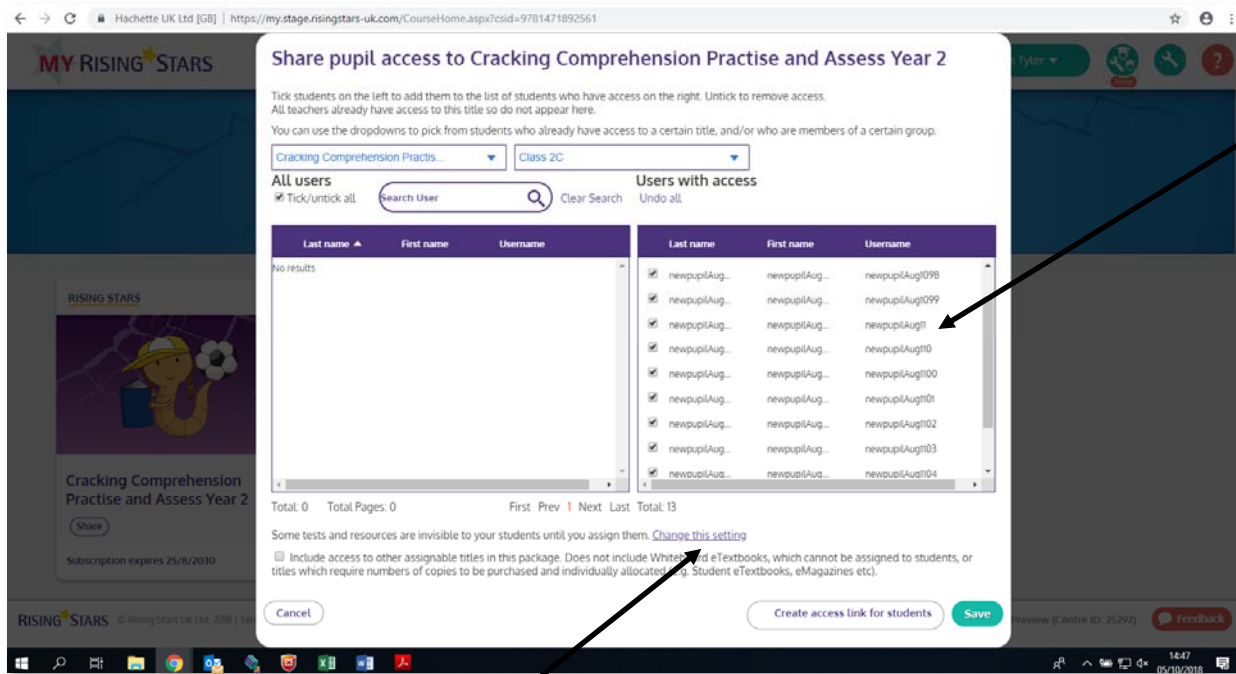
Hachette UK Ltd [GB] | https://my.stage.risingstars-uk.com/CourseHome.aspx?csid=9781471892561

MY RISING STARS

Tyler

Share pupil access to Cracking Comprehension Practise and Assess Year 2

Tick students on the left to add them to the list of students who have access on the right. Untick to remove access. All teachers already have access to this title so do not appear here.

You can use the dropdowns to pick from students who already have access to a certain title, and/or who are members of a certain group.

Cracking Comprehension Practis...

Class 2C

All users

Tick/untick all

Search User

Clear Search

Users with access

Undo all

| Last name ▲ | First name | Username |
|---|---|---|
| No results | | |

| Last name | First name | Username |
|---|---|---|
| newpupilAug... | newpupilAug... | newpupilAug1098 |
| newpupilAug... | newpupilAug... | newpupilAug1099 |
| newpupilAug... | newpupilAug... | newpupilAug11 |
| newpupilAug... | newpupilAug... | newpupilAug110 |
| newpupilAug... | newpupilAug... | newpupilAug1100 |
| newpupilAug... | newpupilAug... | newpupilAug1101 |
| newpupilAug... | newpupilAug... | newpupilAug1102 |
| newpupilAug... | newpupilAug... | newpupilAug1103 |
| newpupilAug... | newpupilAug... | newpupilAug1104 |

Total: 0 Total Pages: 0

First Prev 1 Next Last Total: 13

Some tests and resources are invisible to your students until you assign them. Change this setting

Include access to other assignable titles in this package. Does not include White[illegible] eTextbooks, which cannot be assigned to students, or titles which require numbers of copies to be purchased and individually allocated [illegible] Student eTextbooks, eMagazines etc).

Cancel

Create access link for students

Save

RISING STARS

Cracking Comprehension Practise and Assess Year 2

Share

Subscription expires 25/8/2030

RISING STARS © Rising Stars UK Ltd, 2018 | Ter

Preview (Centre ID: 25292)

Feedback

14:47
05/10/2018